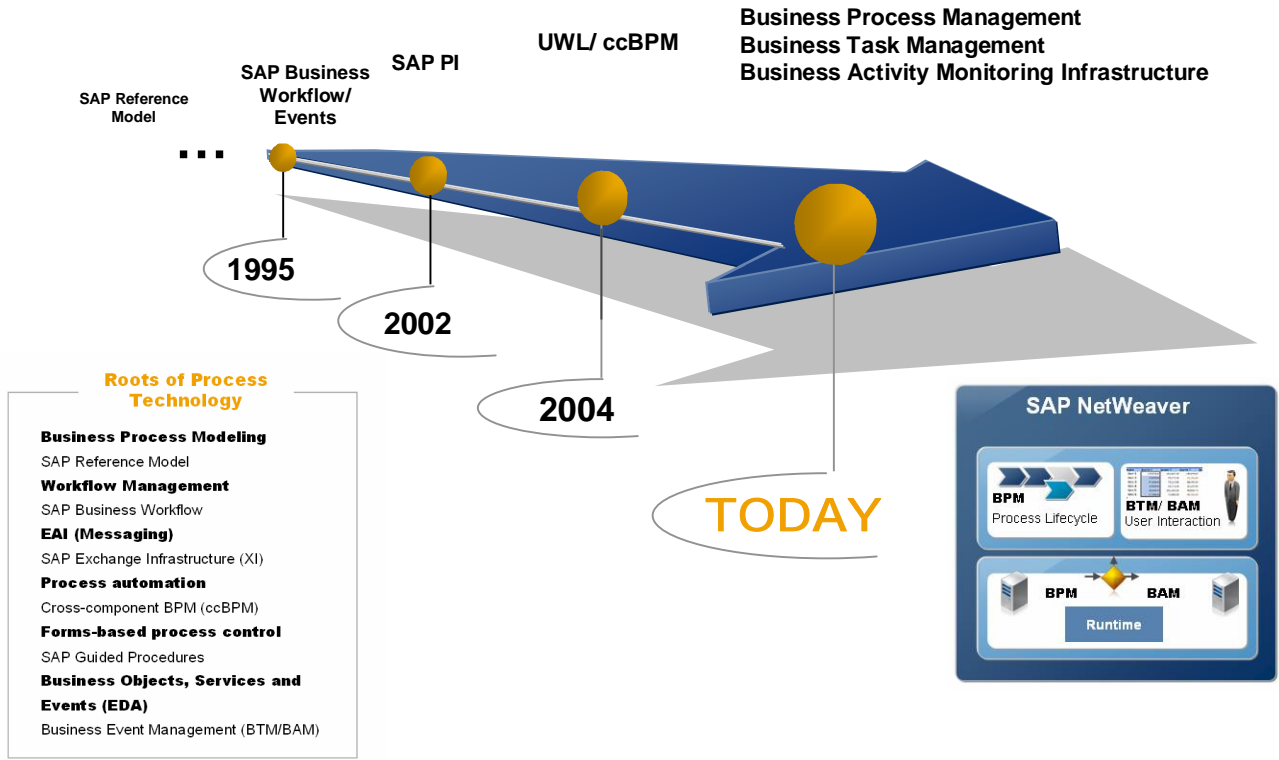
Business Process Management
Business Task Management
Business Activity Monitoring Infrastructure

UWL/ ccBPM

SAP PI

SAP Business Workflow/ Events

SAP Reference Model

...

1995

2002

2004

TODAY

Roots of Process Technology

**Business Process Modeling**
SAP Reference Model
**Workflow Management**
SAP Business Workflow
**EAI (Messaging)**
SAP Exchange Infrastructure (XI)
**Process automation**
Cross-component BPM (ccBPM)
**Forms-based process control**
SAP Guided Procedures
**Business Objects, Services and Events (EDA)**
Business Event Management (BTM/BAM)

SAP NetWeaver

BPM
Process Lifecycle

BTM/ BAM
User Interaction

BPM

BAM

Runtime